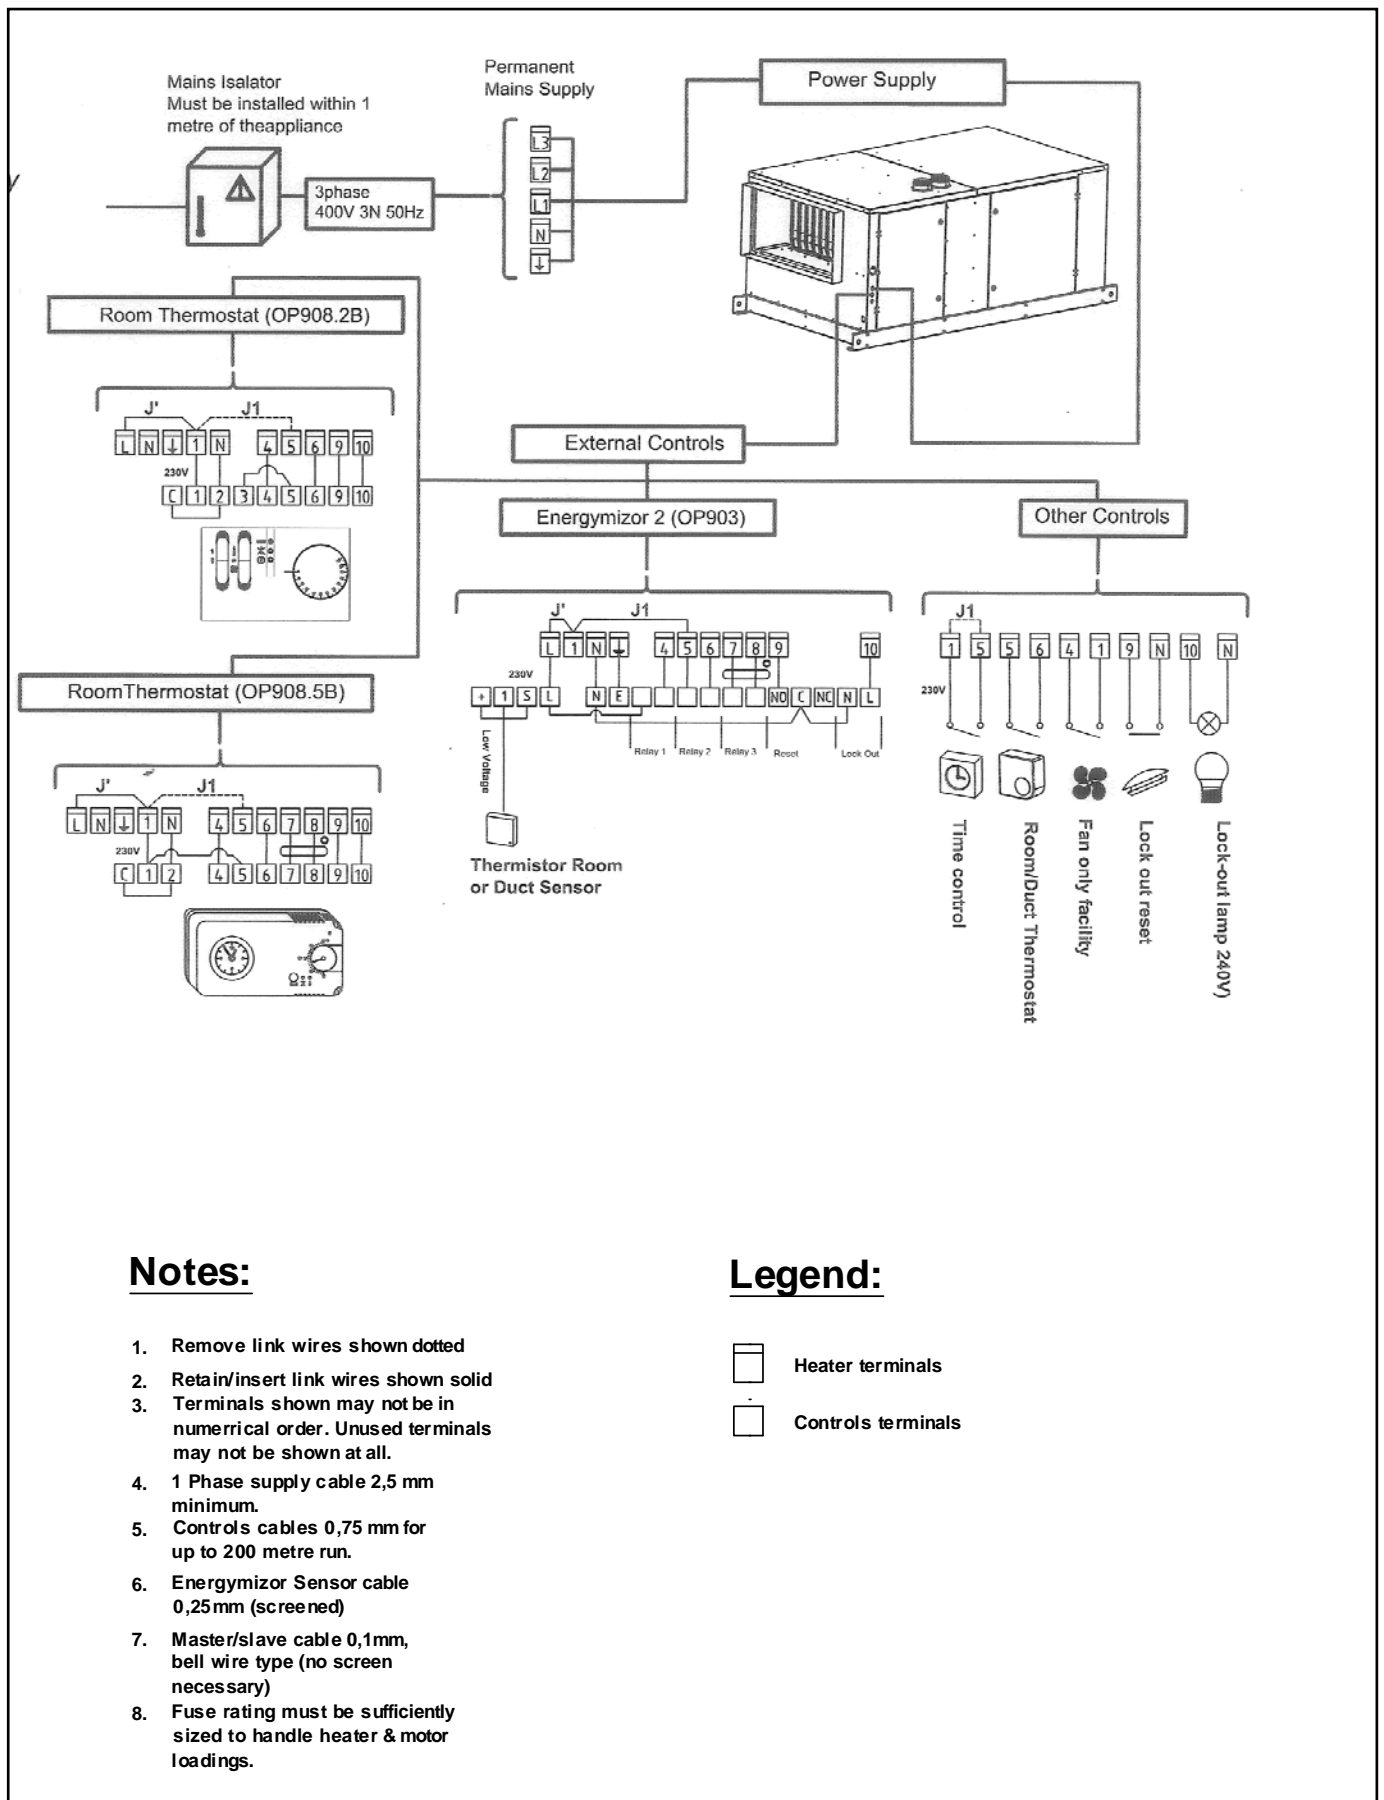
Mains Isalator
Must be installed within 1
metre of theappliance

3phase
400V 3N 50Hz

Permanent
Mains Supply

L3
L2
L1
N
⏚

Power Supply

Room Thermostat (OP908.2B)

J'
J1
L N ⏚ 1 N 4 5 6 9 10
230V
C 1 2 3 4 5 6 9 10

External Controls

Energymizor 2 (OP903)

Other Controls

J'
J1
L 1 N ⏚ 4 5 6 7 8 9 10
230V
+ 1 S L N E NO C NC N L
Low Voltage
Relay 1 Relay 2 Relay 3 Reset Lock Out

Thermistor Room
or Duct Sensor

J1
1 5 5 6 4 1 9 N 10 N
230V

Time control
Room/Duct Thermostat
Fan only facility
Lock out reset
Lock-out lamp 240V)

RoomThermostat (OP908.5B)

J'
J1
L N ⏚ 1 N 4 5 6 7 8 9 10
230V
C 1 2 4 5 6 7 8 9 10

Notes:

1. Remove link wires shown dotted
2. Retain/insert link wires shown solid
3. Terminals shown may not be in numerrical order. Unused terminals may not be shown at all.
4. 1 Phase supply cable 2,5 mm minimum.
5. Controls cables 0,75 mm for up to 200 metre run.
6. Energymizor Sensor cable 0,25mm (screened)
7. Master/slave cable 0,1mm, bell wire type (no screen necessary)
8. Fuse rating must be sufficiently sized to handle heater & motor loadings.

Legend:

Heater terminals

Controls terminals